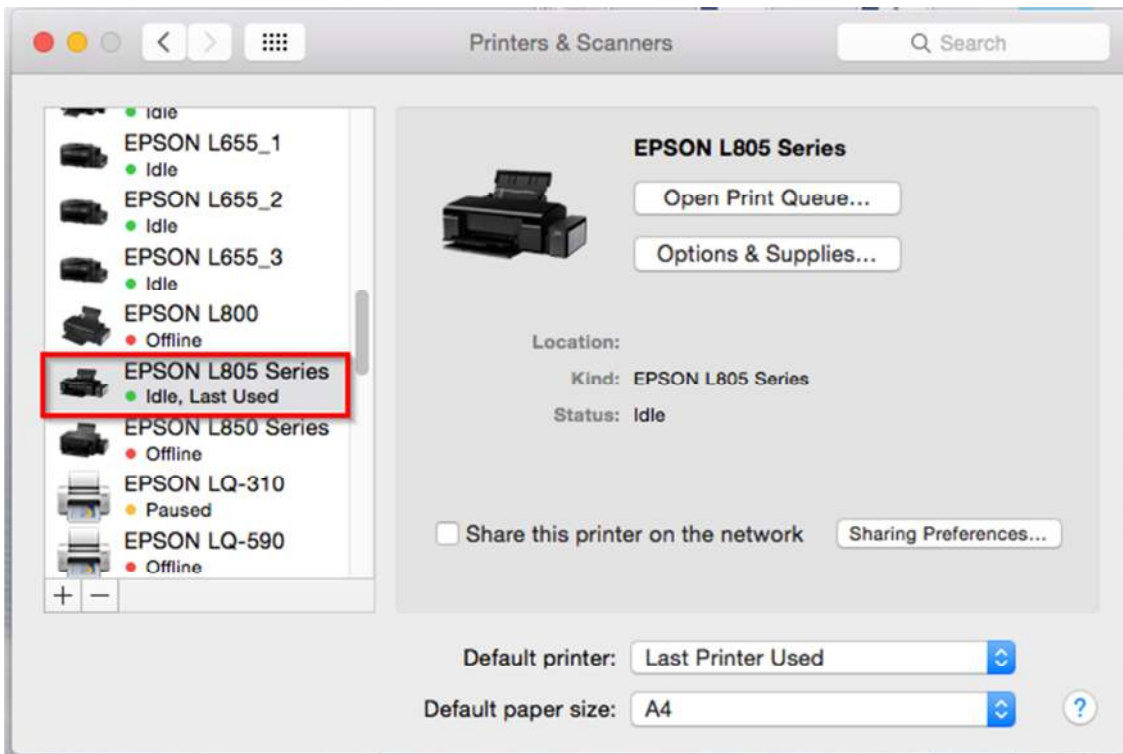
Printers & Scanners

Search

Idle

EPSON L655_1
Idle

EPSON L655_2
Idle

EPSON L655_3
Idle

EPSON L800
Offline

EPSON L805 Series
Idle, Last Used

EPSON L850 Series
Offline

EPSON LQ-310
Paused

EPSON LQ-590
Offline

+ −

EPSON L805 Series

Open Print Queue...

Options & Supplies...

Location:

Kind: EPSON L805 Series

Status: Idle

Share this printer on the network

Sharing Preferences...

Default printer: Last Printer Used

Default paper size: A4

?